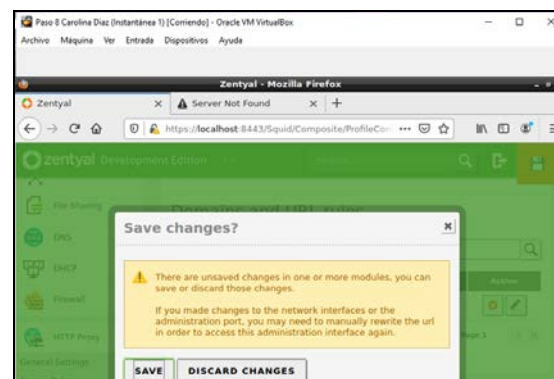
Paso 8 Carolina Diaz (Instantánea 1) [Corriendo] - Oracle VM VirtualBox

Archivo Máquina Ver Entrada Dispositivos Ayuda

Zentyal - Mozilla Firefox

Zentyal

Server Not Found

https://localhost:8443/Squid/Composite/ProfileCo

zentyal Development Edition

File Sharing

DNS

DHCP

Firewall

HTTP Proxy

General Settings

Domains and URL rules

Action

Save changes?

There are unsaved changes in one or more modules, you can save or discard those changes.

If you made changes to the network interfaces or the administration port, you may need to manually rewrite the url in order to access this administration interface again.

SAVE

DISCARD CHANGES